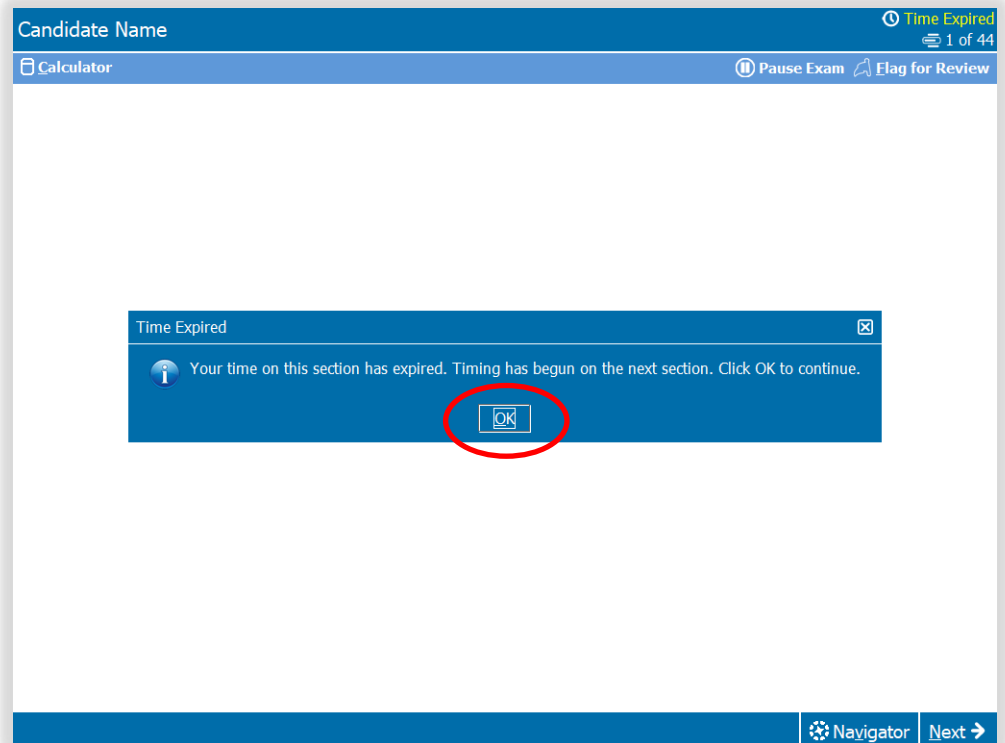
Candidate Name

Time Expired

1 of 44

Calculator

Pause Exam

Flag for Review

Time Expired

Your time on this section has expired. Timing has begun on the next section. Click OK to continue.

OK

Navigator

Next